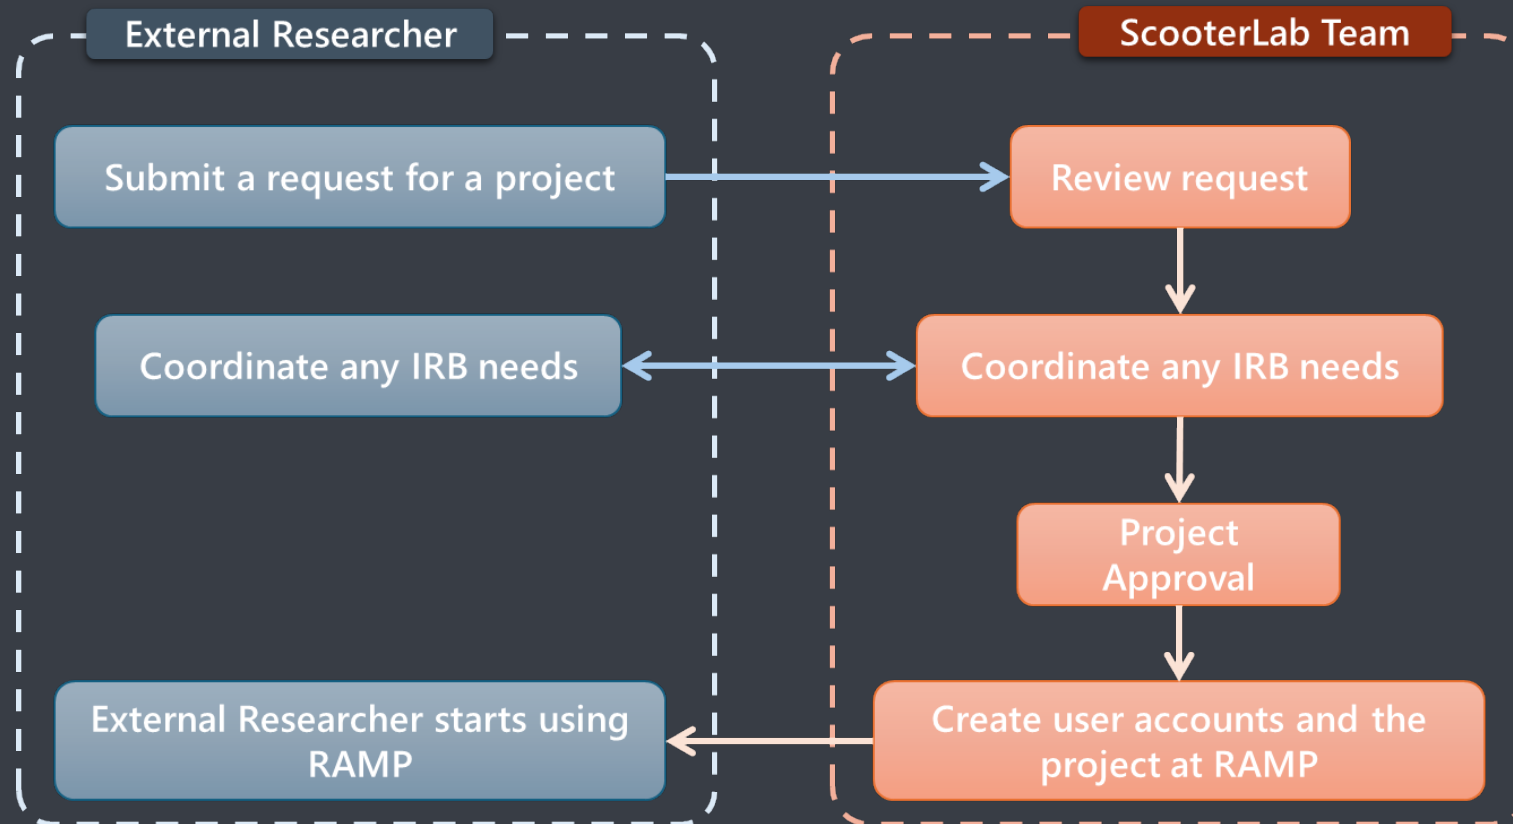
External Researcher

ScooterLab Team

Submit a request for a project

Review request

Coordinate any IRB needs

Coordinate any IRB needs

Project Approval

External Researcher starts using RAMP

Create user accounts and the project at RAMP